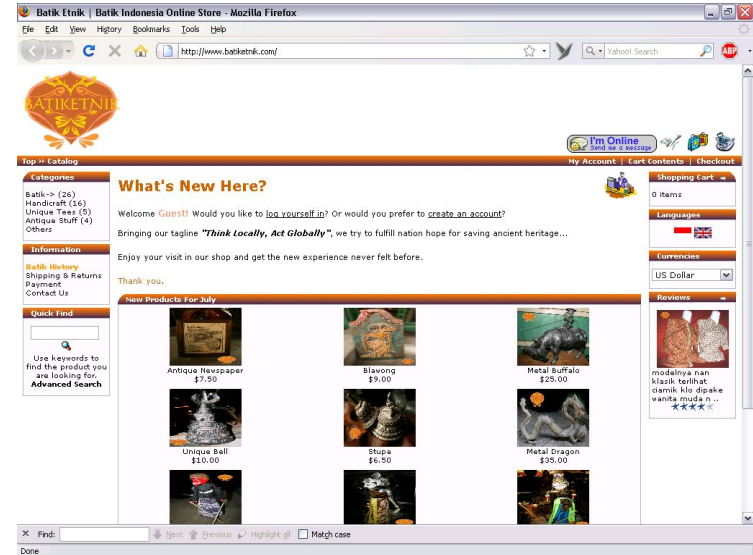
Batik Etnik | Batik Indonesia Online Store - Mozilla Firefox

File Edit View History Bookmarks Tools Help

http://www.batiketnik.com/

Yahoo! Search

BATIKETNIK

I'm Online Send me a message

Top » Catalog

My Account | Cart Contents | Checkout

Categories

Batik-> (26)
Handicraft (16)
Unique Tees (5)
Antique Stuff (4)
Others

Information

Batik History
Shipping & Returns
Payment
Contact Us

Quick Find

Use keywords to find the product you are looking for.
Advanced Search

What's New Here?

Welcome Guest! Would you like to log yourself in? Or would you prefer to create an account?

Bringing our tagline "Think Locally, Act Globally", we try to fulfill nation hope for saving ancient heritage...

Enjoy your visit in our shop and get the new experience never felt before.

Thank you.

New Products For July

Antique Newspaper
$7.50

Blavong
$9.00

Metal Buffalo
$25.00

Unique Bell
$10.00

Stupa
$6.50

Metal Dragon
$35.00

Shopping Cart

0 items

Languages

Currencies

US Dollar

Reviews

modelnya nan klasik terlihat ciamik klo dipake wanita muda n ..

Find: Next Previous Highlight all Match case

Done